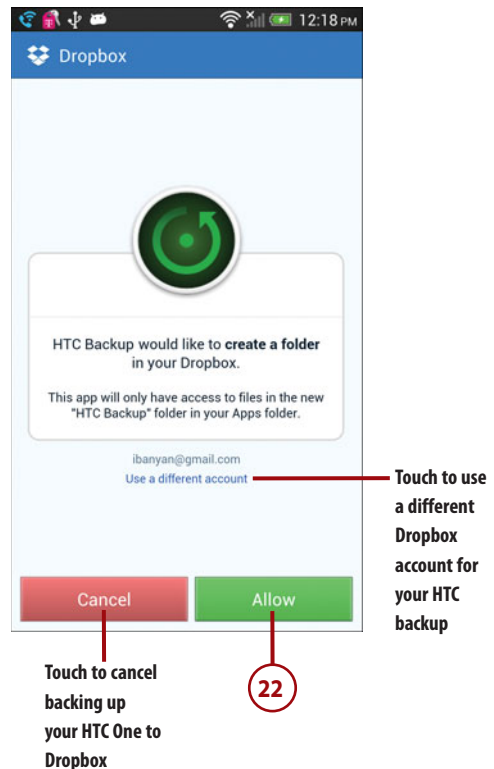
12:18 PM

Dropbox

HTC Backup would like to **create a folder** in your Dropbox.

This app will only have access to files in the new "HTC Backup" folder in your Apps folder.

ibanyan@gmail.com

Use a different account

Touch to use a different Dropbox account for your HTC backup

Cancel

Allow

Touch to cancel backing up your HTC One to Dropbox

22